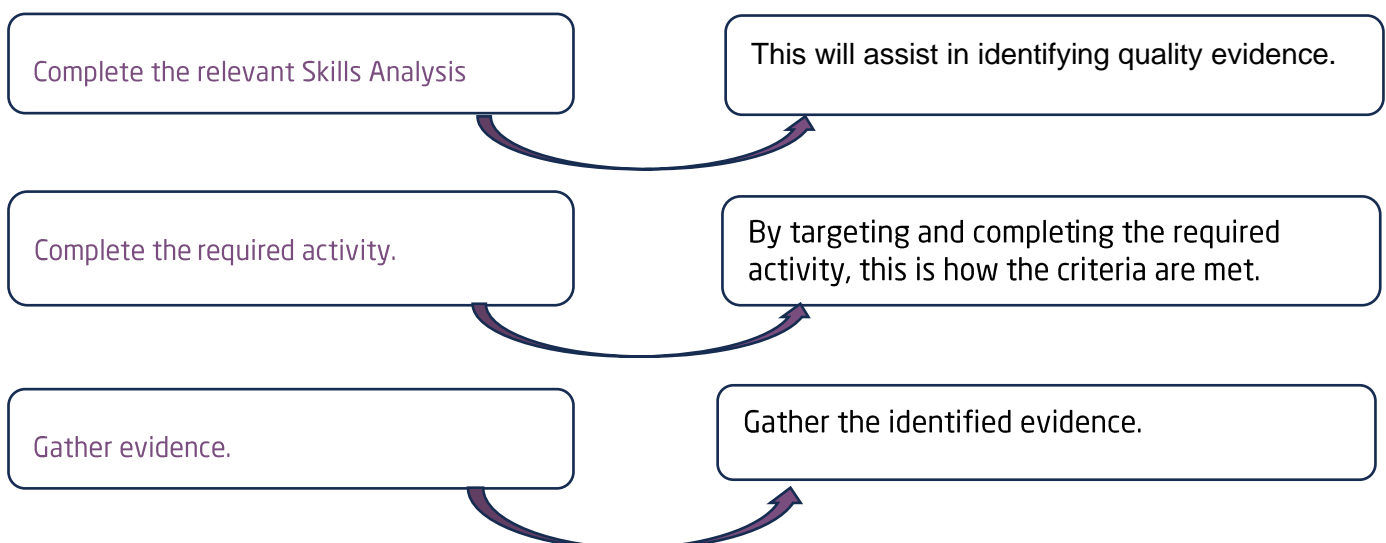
Complete the relevant Skills Analysis

This will assist in identifying quality evidence.

Complete the required activity.

By targeting and completing the required activity, this is how the criteria are met.

Gather evidence.

Gather the identified evidence.